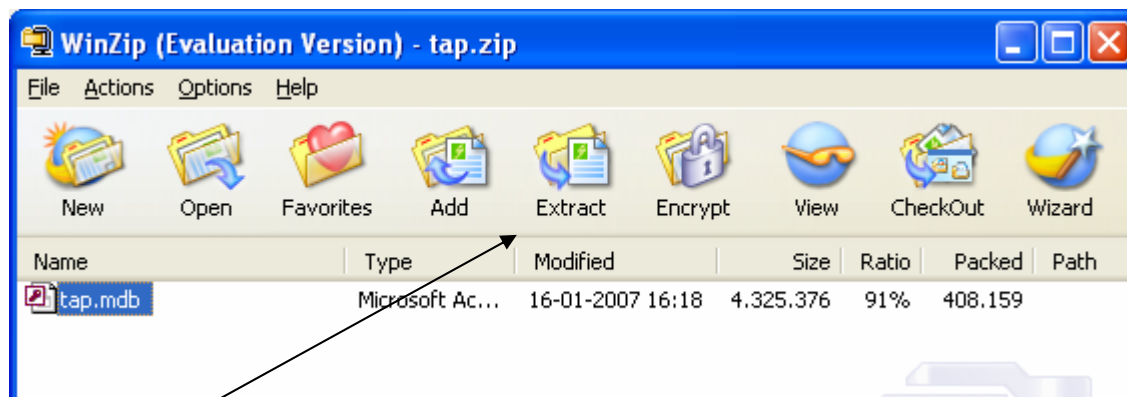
WinZip (Evaluation Version) - tap.zip

File Actions Options Help

New Open Favorites Add Extract Encrypt View CheckOut Wizard

| Name | Type | Modified | Size | Ratio | Packed | Path |
|---|---|---|---|---|---|---|
| tap.mdb | Microsoft Ac... | 16-01-2007 16:18 | 4.325.376 | 91% | 408.159 | |